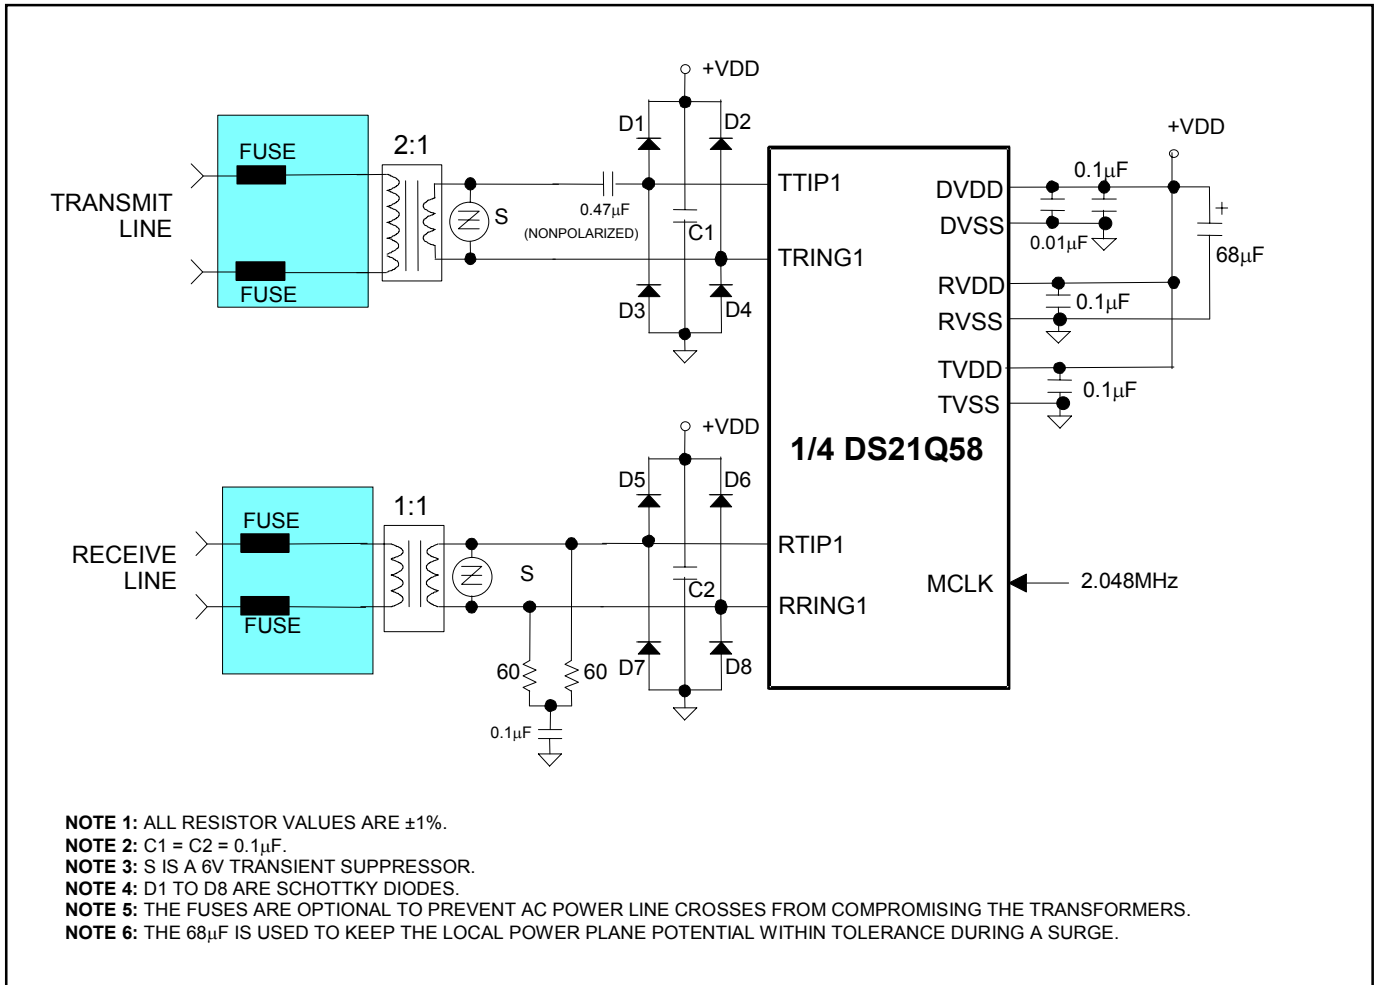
+VDD

TRANSMIT LINE

FUSE

FUSE

2:1

S

0.47μF (NONPOLARIZED)

D1

D2

C1

D3

D4

TTIP1

TRING1

+VDD

DVDD

DVSS

0.1μF

0.01μF

+

68μF

RVDD

RVSS

0.1μF

TVDD

TVSS

0.1μF

1/4 DS21Q58

+VDD

RECEIVE LINE

FUSE

FUSE

1:1

S

D5

D6

C2

D7

D8

RTIP1

RRING1

MCLK

2.048MHz

60

60

0.1μF

**NOTE 1:** ALL RESISTOR VALUES ARE ±1%.
**NOTE 2:** C1 = C2 = 0.1μF.
**NOTE 3:** S IS A 6V TRANSIENT SUPPRESSOR.
**NOTE 4:** D1 TO D8 ARE SCHOTTKY DIODES.
**NOTE 5:** THE FUSES ARE OPTIONAL TO PREVENT AC POWER LINE CROSSES FROM COMPROMISING THE TRANSFORMERS.
**NOTE 6:** THE 68μF IS USED TO KEEP THE LOCAL POWER PLANE POTENTIAL WITHIN TOLERANCE DURING A SURGE.